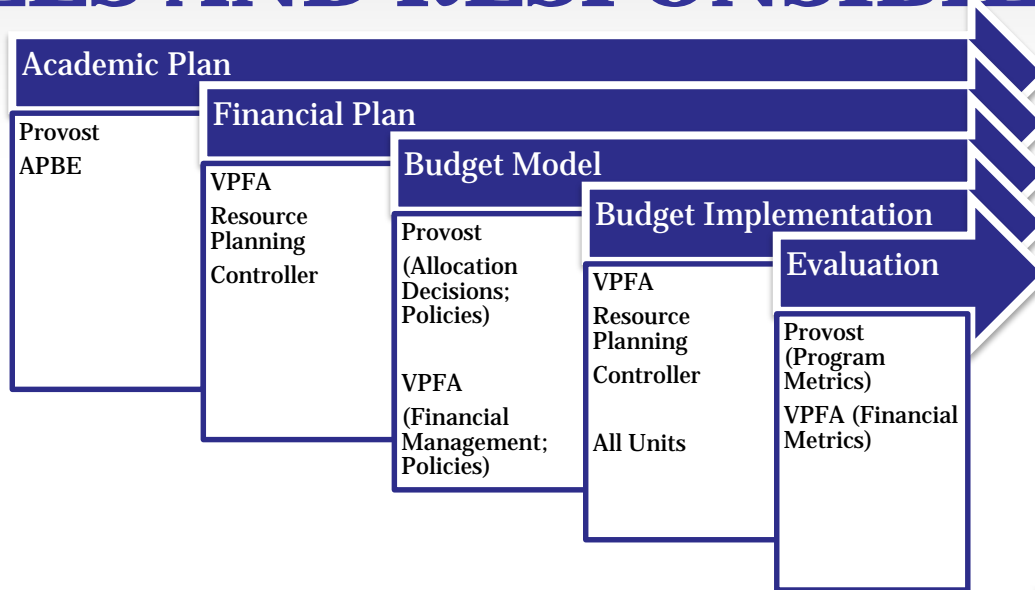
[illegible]

Academic Plan

Provost

APBE

Financial Plan

VPFA

Resource Planning

Controller

Budget Model

Provost

(Allocation Decisions; Policies)

VPFA

(Financial Management; Policies)

Budget Implementation

VPFA

Resource Planning

Controller

All Units

Evaluation

Provost (Program Metrics)

VPFA (Financial Metrics)